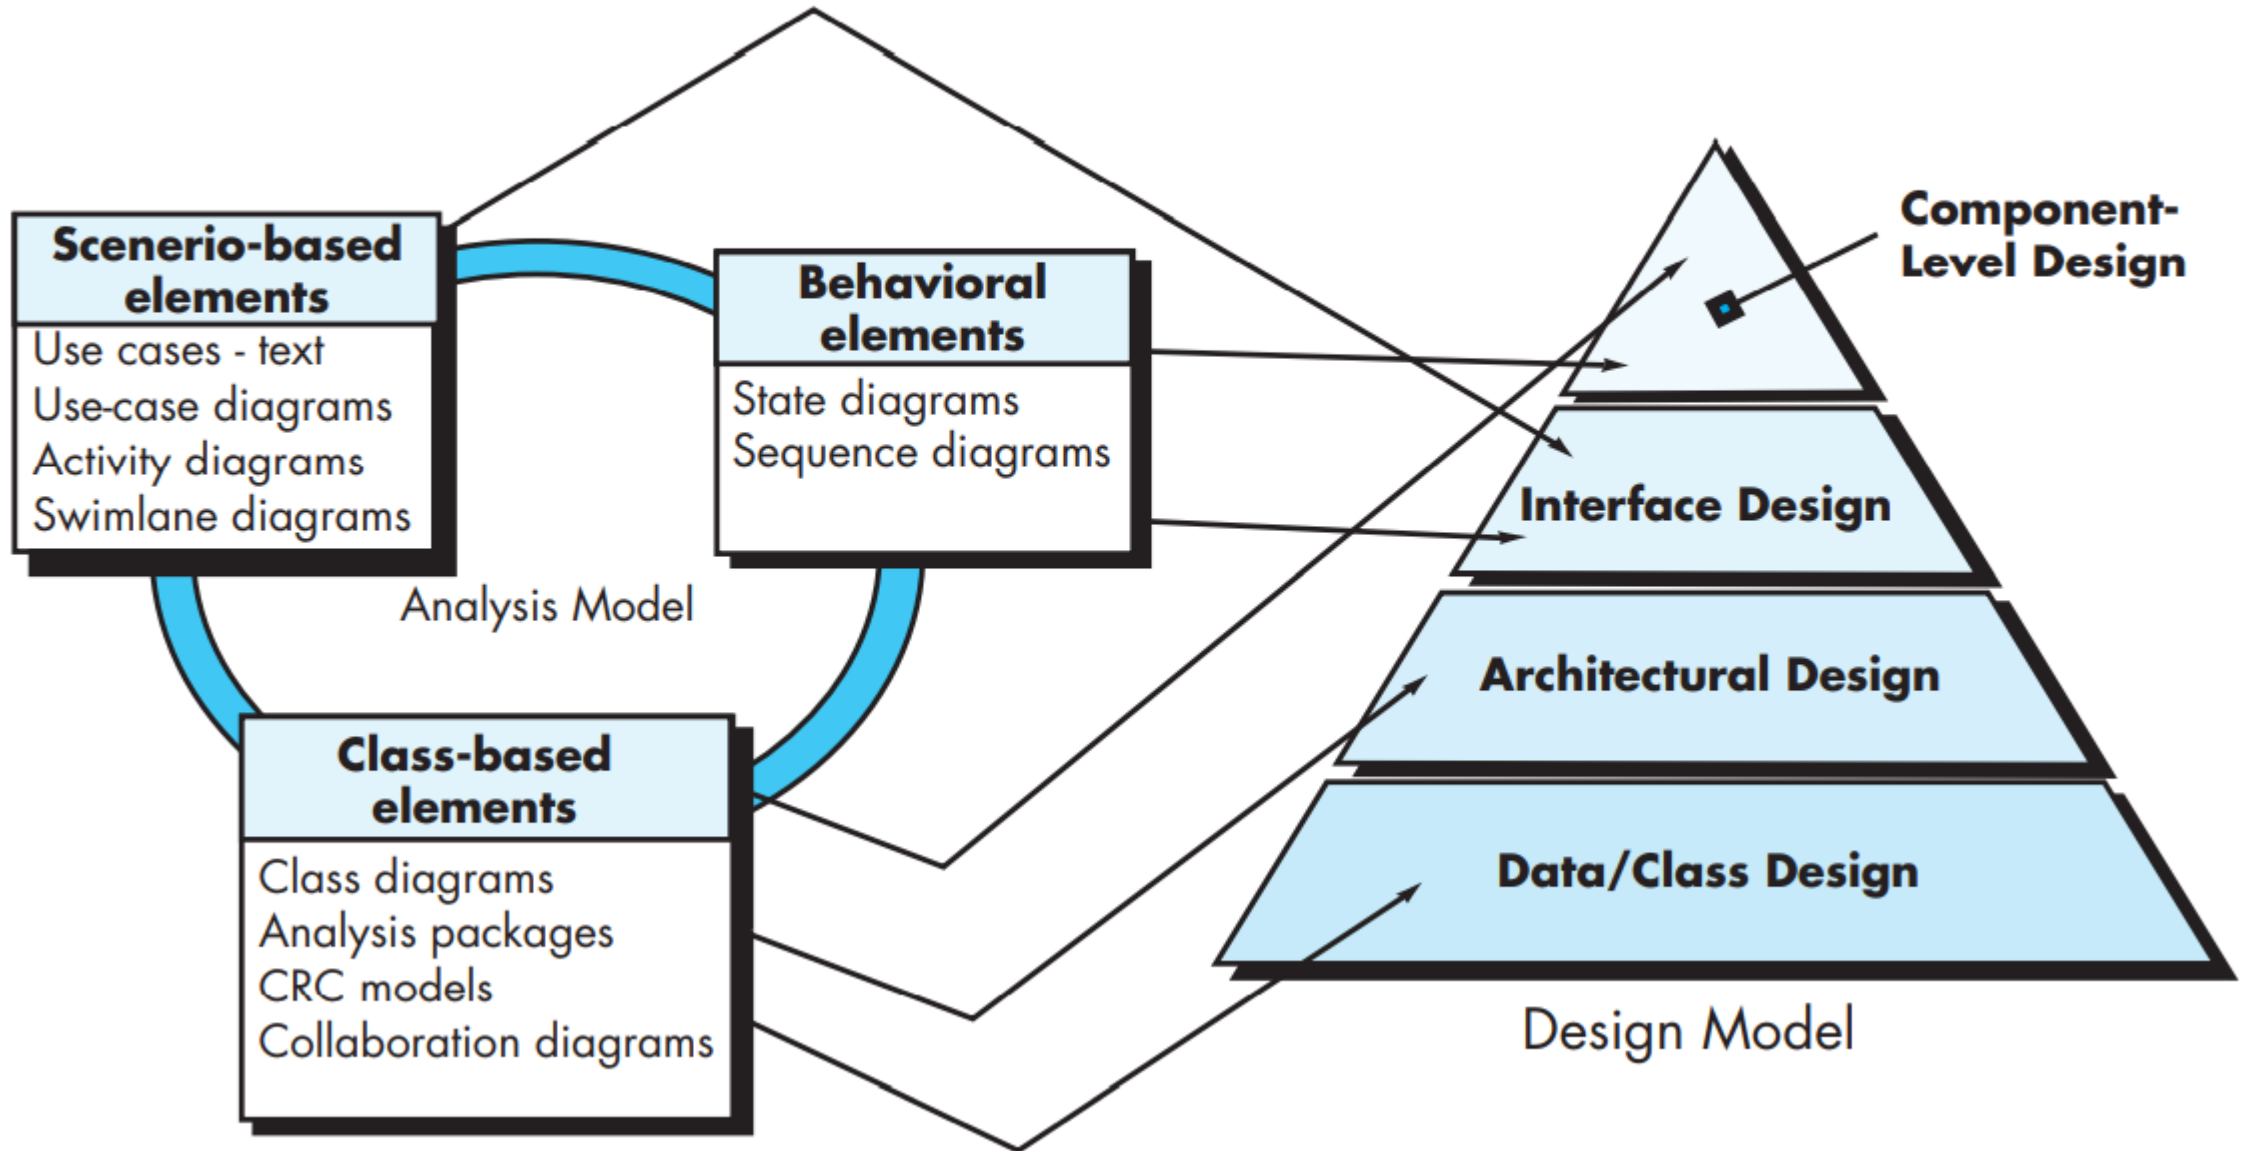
Scenerio-based elements

Use cases - text
Use-case diagrams
Activity diagrams
Swimlane diagrams

Behavioral elements

State diagrams
Sequence diagrams

Analysis Model

Class-based elements

Class diagrams
Analysis packages
CRC models
Collaboration diagrams

Component-Level Design

Interface Design

Architectural Design

Data/Class Design

Design Model